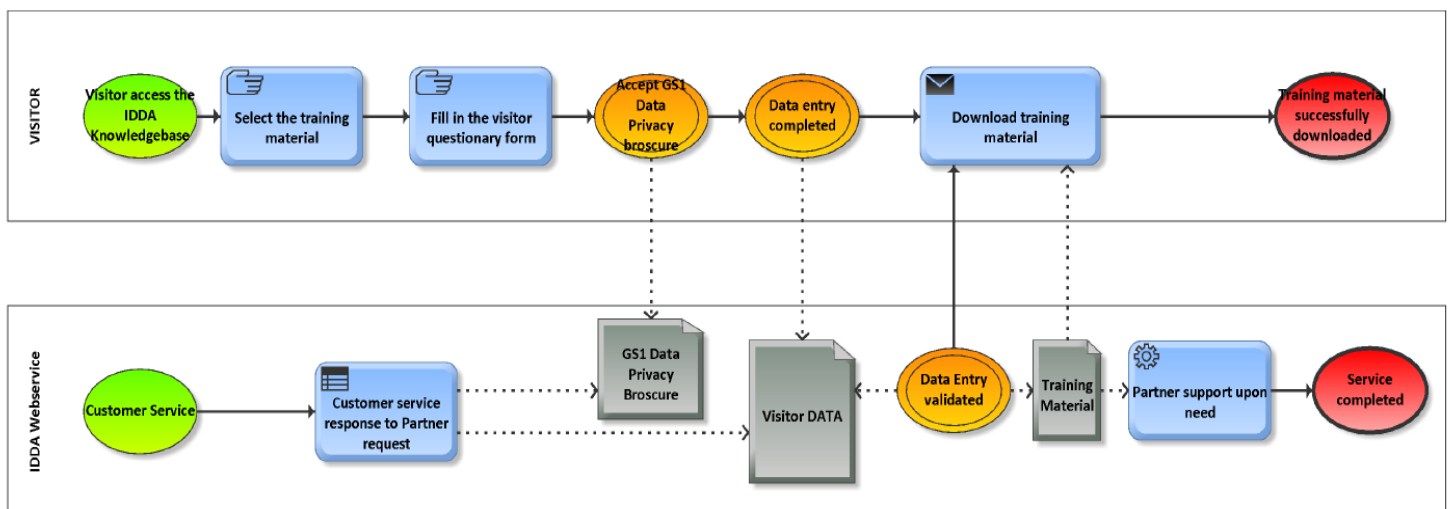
VISITOR

Visitor access the IDDA Knowledgebase

Select the training material

Fill in the visitor questionary form

Accept GS1 Data Privacy broscure

Data entry completed

Download training material

Training material successfully downloaded

IDDA Webservice

Customer Service

Customer service response to Partner request

GS1 Data Privacy Broscure

Visitor DATA

Data Entry validated

Training Material

Partner support upon need

Service completed